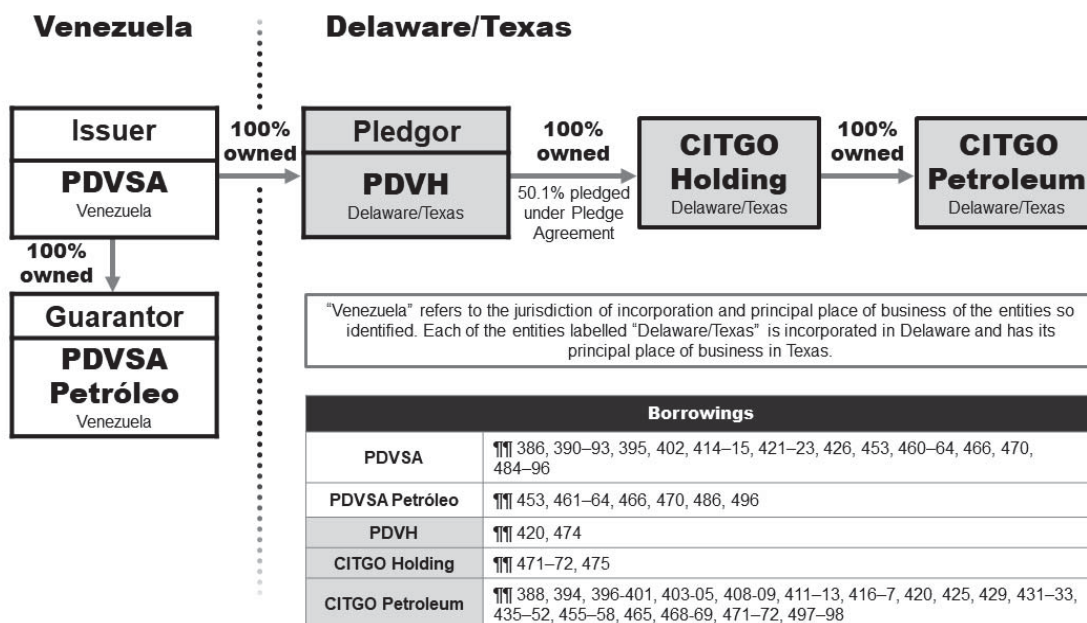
Venezuela

Delaware/Texas

Issuer
PDVSA
Venezuela

100% owned

Pledgor
PDVH
Delaware/Texas

100% owned
50.1% pledged under Pledge Agreement

CITGO Holding
Delaware/Texas

100% owned

CITGO Petroleum
Delaware/Texas

100% owned

Guarantor
PDVSA Petróleo
Venezuela

"Venezuela" refers to the jurisdiction of incorporation and principal place of business of the entities so identified. Each of the entities labelled "Delaware/Texas" is incorporated in Delaware and has its principal place of business in Texas.

| Borrowings | |
|---|---|
| PDVSA | ¶¶ 386, 390–93, 395, 402, 414–15, 421–23, 426, 453, 460–64, 466, 470, 484–96 |
| PDVSA Petróleo | ¶¶ 453, 461–64, 466, 470, 486, 496 |
| PDVH | ¶¶ 420, 474 |
| CITGO Holding | ¶¶ 471–72, 475 |
| CITGO Petroleum | ¶¶ 388, 394, 396-401, 403-05, 408-09, 411–13, 416–7, 420, 425, 429, 431–33, 435–52, 455–58, 465, 468-69, 471–72, 497–98 |